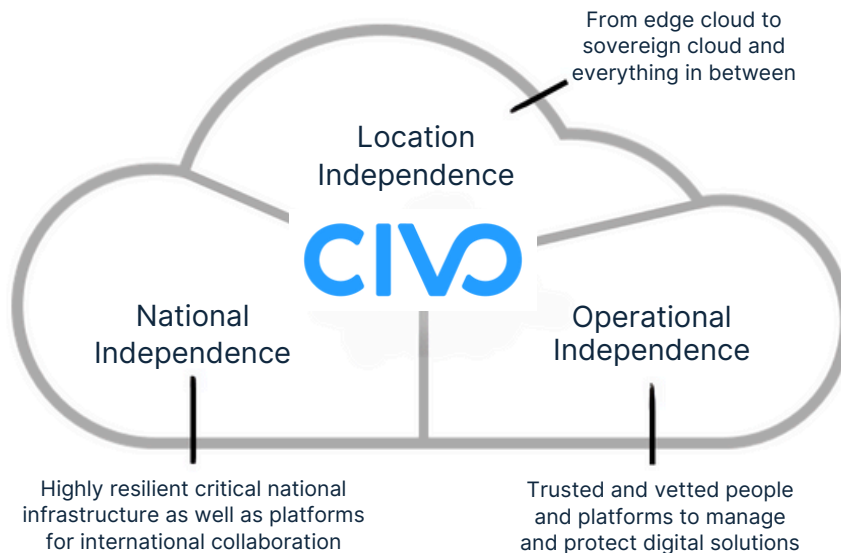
From edge cloud to sovereign cloud and everything in between

Location Independence

CIVO

National Independence

Operational Independence

Highly resilient critical national infrastructure as well as platforms for international collaboration

Trusted and vetted people and platforms to manage and protect digital solutions